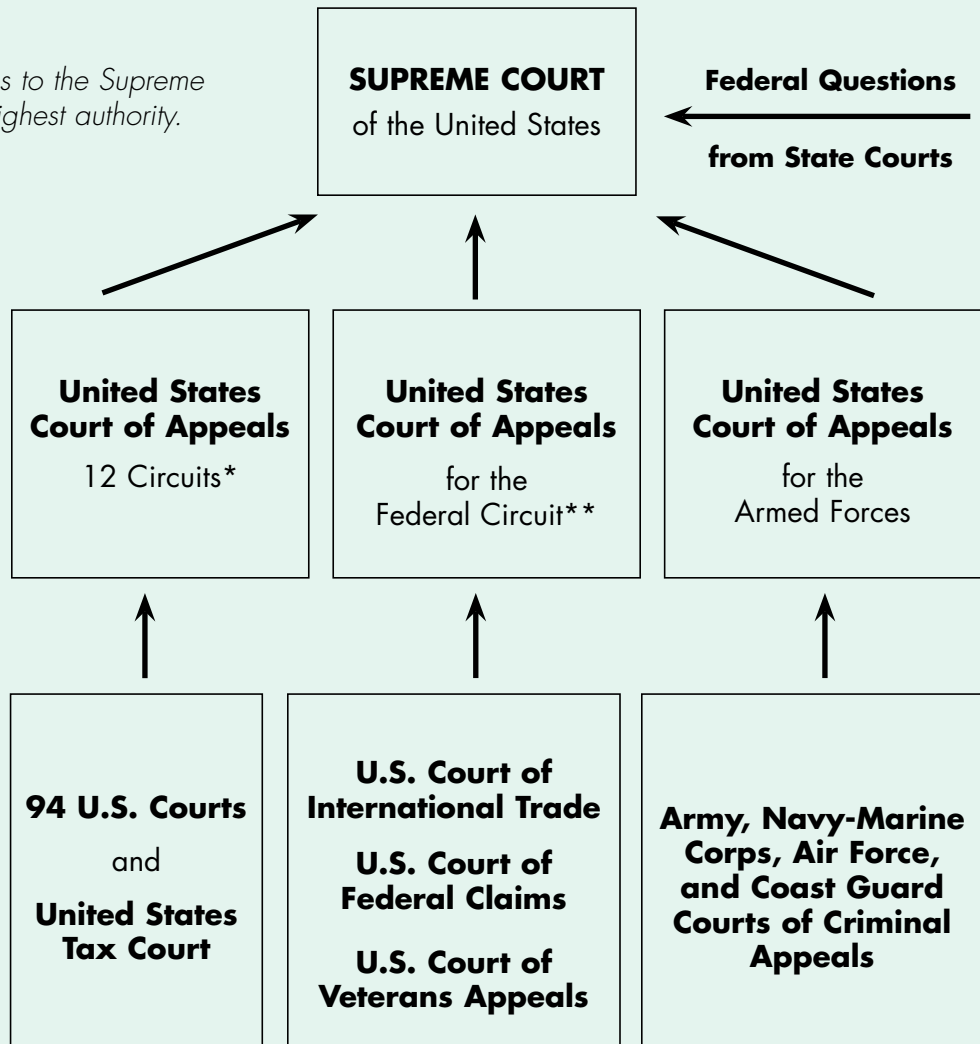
s to the Supreme ighest authority.

**SUPREME COURT**
of the United States

**Federal Questions**

**from State Courts**

**United States Court of Appeals**
12 Circuits*

**United States Court of Appeals**
for the Federal Circuit**

**United States Court of Appeals**
for the Armed Forces

**94 U.S. Courts**
and
**United States Tax Court**

**U.S. Court of International Trade**

**U.S. Court of Federal Claims**

**U.S. Court of Veterans Appeals**

**Army, Navy-Marine Corps, Air Force, and Coast Guard Courts of Criminal Appeals**